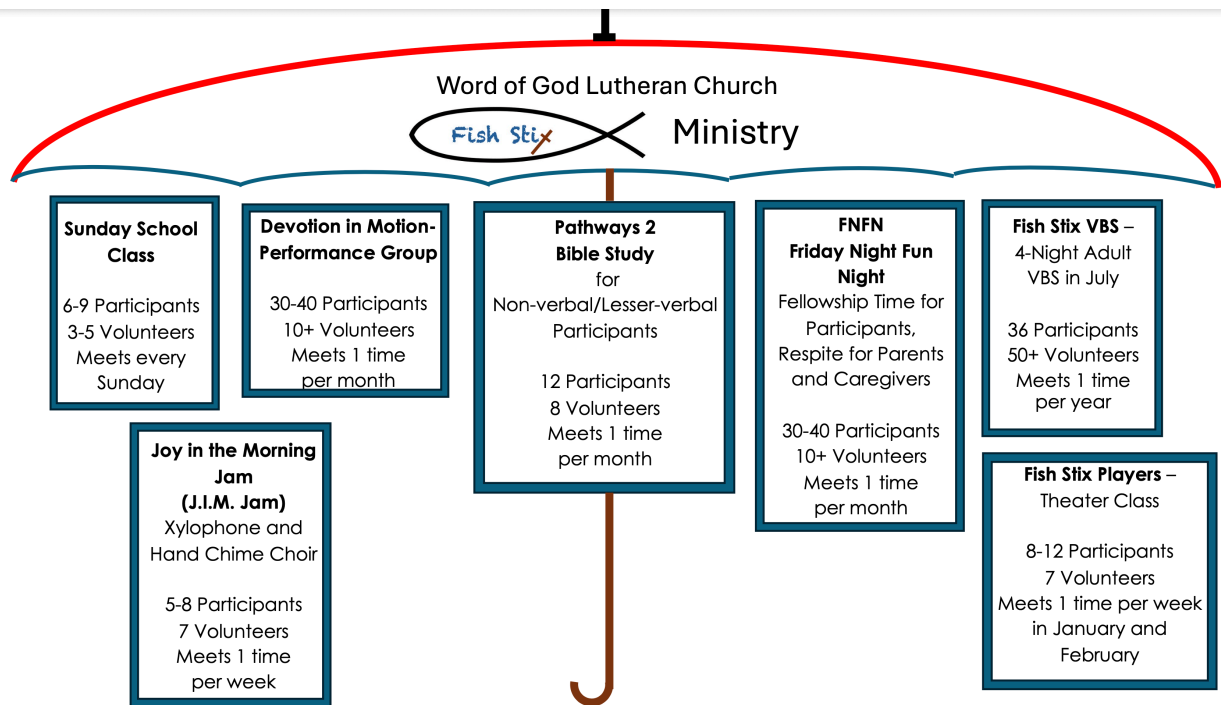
Word of God Lutheran Church

Fish Stix Ministry

Sunday School Class

6-9 Participants
3-5 Volunteers
Meets every Sunday

Devotion in Motion-Performance Group

30-40 Participants
10+ Volunteers
Meets 1 time per month

Pathways 2 Bible Study for Non-verbal/Lesser-verbal Participants

12 Participants
8 Volunteers
Meets 1 time per month

FNFN
Friday Night Fun Night
Fellowship Time for Participants, Respite for Parents and Caregivers

30-40 Participants
10+ Volunteers
Meets 1 time per month

Fish Stix VBS – 4-Night Adult VBS in July

36 Participants
50+ Volunteers
Meets 1 time per year

Joy in the Morning Jam (J.I.M. Jam)
Xylophone and Hand Chime Choir

5-8 Participants
7 Volunteers
Meets 1 time per week

Fish Stix Players – Theater Class

8-12 Participants
7 Volunteers
Meets 1 time per week in January and February